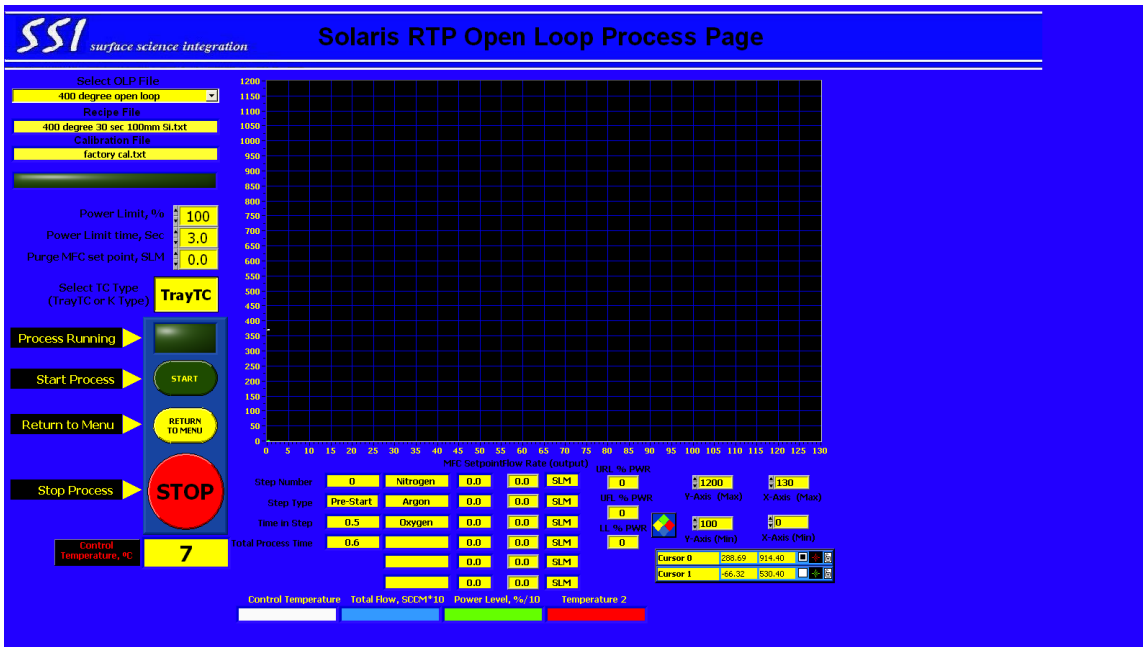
SSI surface science integration

Solaris RTP Open Loop Process Page

Select OLP File
400 degree open loop
Recipe File
400 degree 30 sec 100mm Si.txt
Calibration File
factory cal.txt

Power Limit, % 100
Power Limit time, Sec 3.0
Purge MFC set point, SLM 0.0

Select TC Type (TrayTC or K Type) TrayTC

Process Running
Start Process START
Return to Menu RETURN TO MENU
Stop Process STOP

Control Temperature, °C 7

1200 1150 1100 1050 1000 950 900 850 800 750 700 650 600 550 500 450 400 350 300 250 200 150 100 50 0

0 5 10 15 20 25 30 35 40 45 50 55 60 65 70 75 80 85 90 95 100 105 110 115 120 125 130

MFC Setpoint/Flow Rate (output)

| | | | | | |
|---|---|---|---|---|---|
| Step Number | 0 | Nitrogen | 0.0 | 0.0 | SLM |
| Step Type | Pre-Start | Argon | 0.0 | 0.0 | SLM |
| Time in Step | 0.5 | Oxygen | 0.0 | 0.0 | SLM |
| Total Process Time | 0.6 | | 0.0 | 0.0 | SLM |
| | | | 0.0 | 0.0 | SLM |
| | | | 0.0 | 0.0 | SLM |

URL % PWR 0
UFL % PWR 0
LL % PWR 0

1200 Y-Axis (Max)
130 X-Axis (Max)
100 Y-Axis (Min)
0 X-Axis (Min)

| | | |
|---|---|---|
| Cursor 0 | 288.69 | 914.40 |
| Cursor 1 | -66.32 | 530.40 |

Control Temperature Total Flow, SCCM*10 Power Level, %/10 Temperature 2